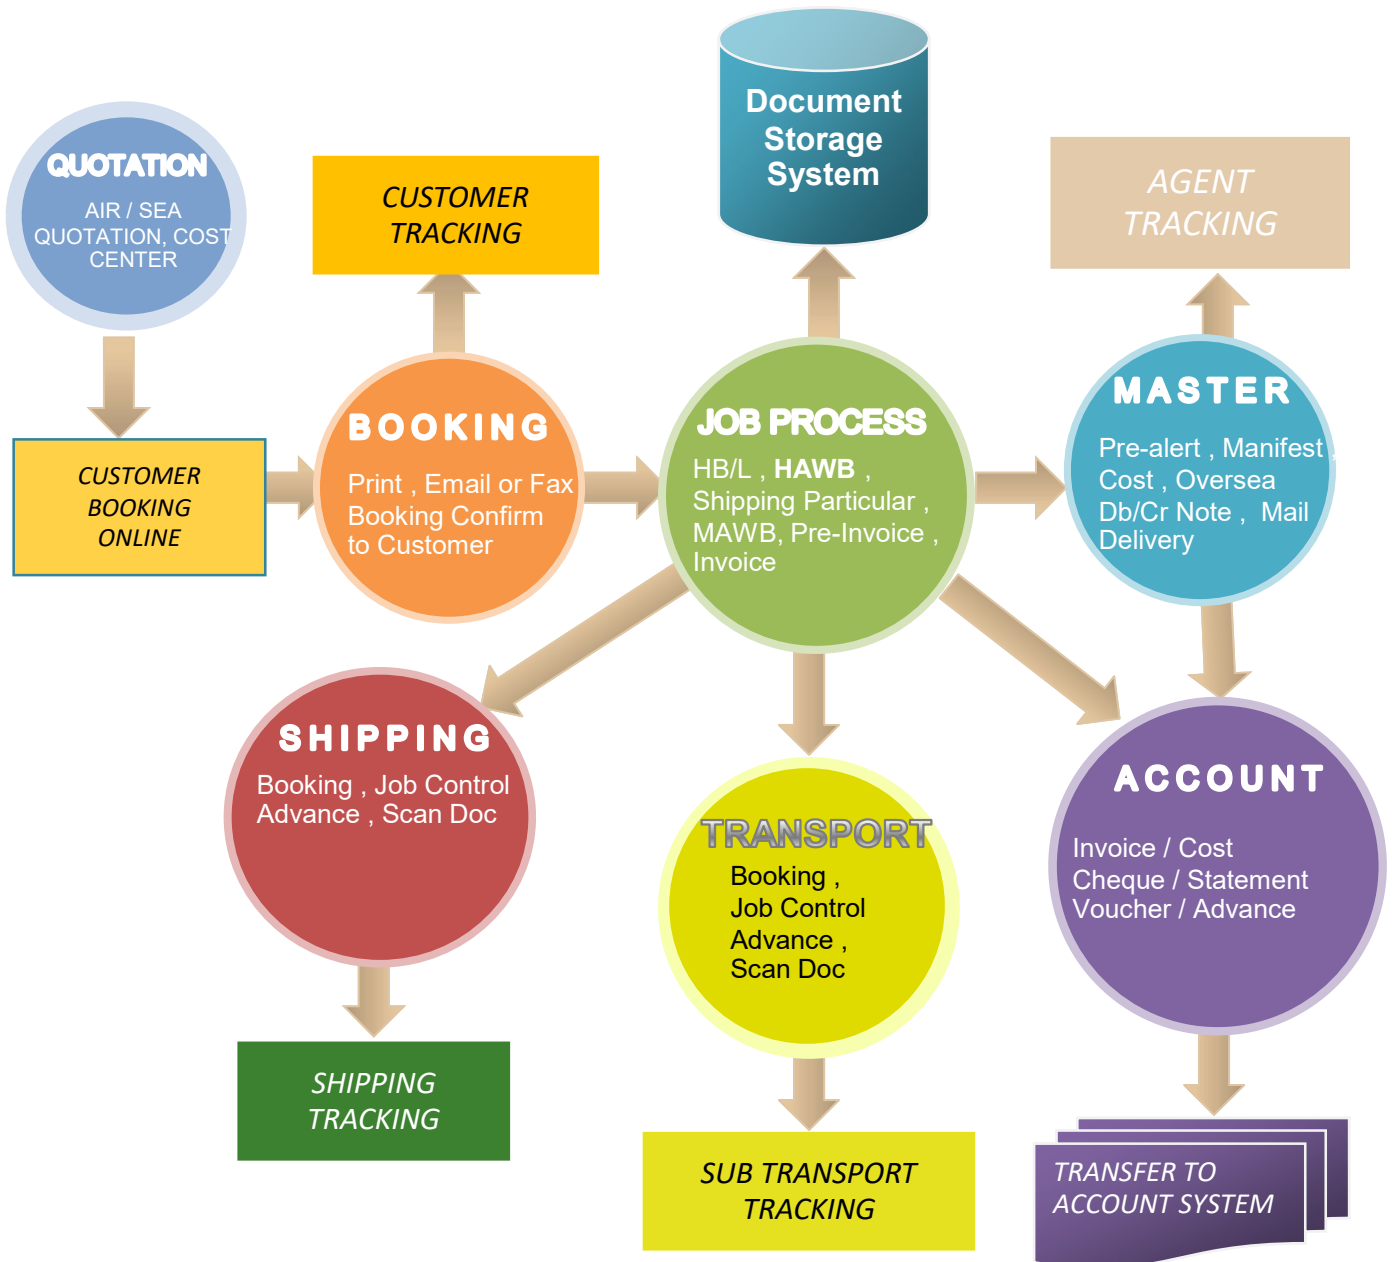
QUOTATION
AIR / SEA QUOTATION, COST CENTER

CUSTOMER BOOKING ONLINE

CUSTOMER TRACKING

BOOKING
Print , Email or Fax Booking Confirm to Customer

Document Storage System

JOB PROCESS
HB/L , HAWB , Shipping Particular , MAWB, Pre-Invoice , Invoice

AGENT TRACKING

MASTER
Pre-alert , Manifest , Cost , Oversea Db/Cr Note , Mail Delivery

SHIPPING
Booking , Job Control Advance , Scan Doc

TRANSPORT
Booking , Job Control Advance , Scan Doc

ACCOUNT
Invoice / Cost Cheque / Statement Voucher / Advance

SHIPPING TRACKING

SUB TRANSPORT TRACKING

TRANSFER TO ACCOUNT SYSTEM